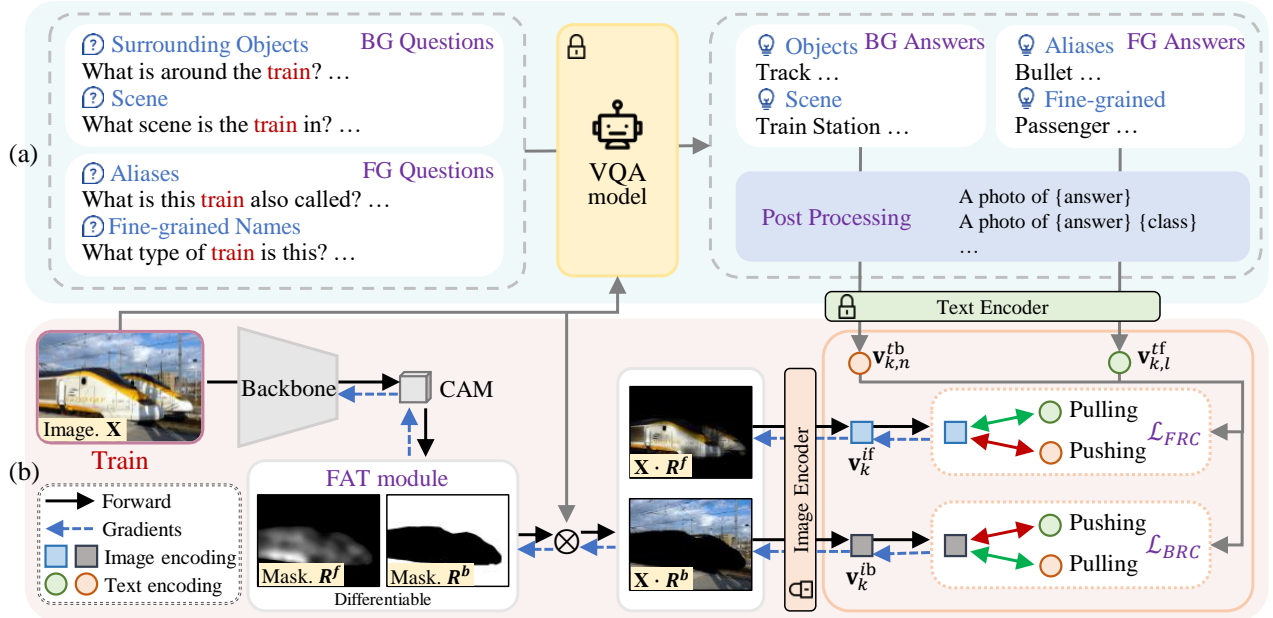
(a)

Surrounding Objects BG Questions
What is around the train? …
Scene
What scene is the train in? …

Aliases FG Questions
What is this train also called? …
Fine-grained Names
What type of train is this? …

VQA model

Objects BG Answers
Track …
Scene
Train Station …

Aliases FG Answers
Bullet …
Fine-grained
Passenger …

Post Processing
A photo of {answer}
A photo of {answer} {class}
…

Text Encoder

(b)

Image. $\mathbf{X}$
Train
Backbone
CAM
FAT module
Mask. $\boldsymbol{R}^f$
Mask. $\boldsymbol{R}^b$
Differentiable

Forward
Gradients
Image encoding
Text encoding

$\mathbf{X} \cdot \boldsymbol{R}^f$
$\mathbf{X} \cdot \boldsymbol{R}^b$
Image Encoder

$\mathbf{v}_{k,n}^{tb}$
$\mathbf{v}_{k,l}^{tf}$
$\mathbf{v}_k^{if}$
$\mathbf{v}_k^{ib}$

Pulling
Pushing
$\mathcal{L}_{FRC}$

Pushing
Pulling
$\mathcal{L}_{BRC}$